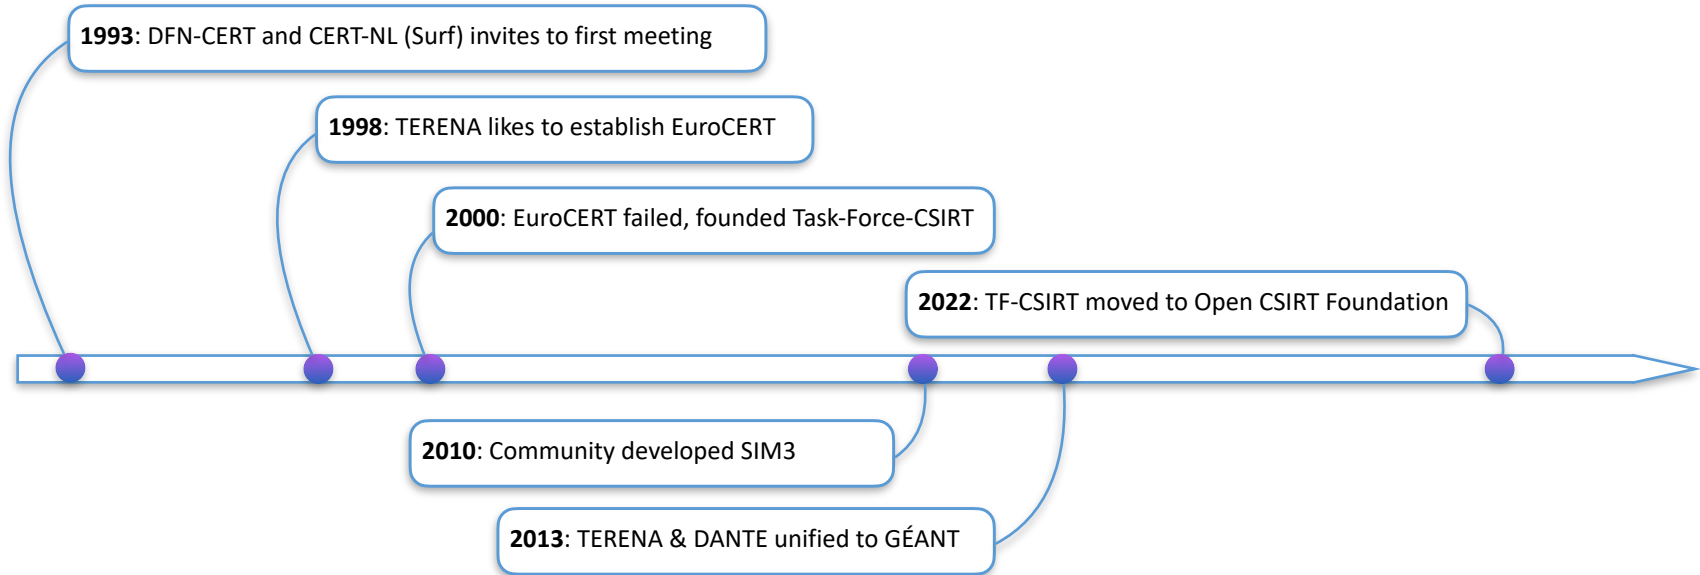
**1993**: DFN-CERT and CERT-NL (Surf) invites to first meeting

**1998**: TERENA likes to establish EuroCERT

**2000**: EuroCERT failed, founded Task-Force-CSIRT

**2022**: TF-CSIRT moved to Open CSIRT Foundation

**2010**: Community developed SIM3

**2013**: TERENA & DANTE unified to GÉANT